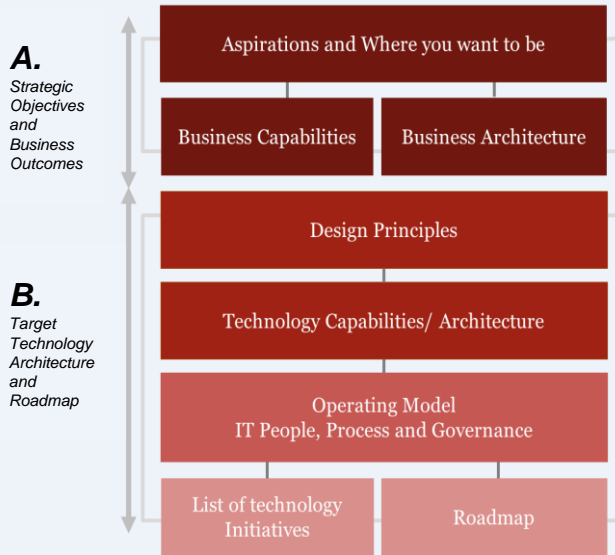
A.
Strategic Objectives and Business Outcomes

B.
Target Technology Architecture and Roadmap

Aspirations and Where you want to be

Business Capabilities

Business Architecture

Design Principles

Technology Capabilities/ Architecture

Operating Model
IT People, Process and Governance

List of technology Initiatives

Roadmap